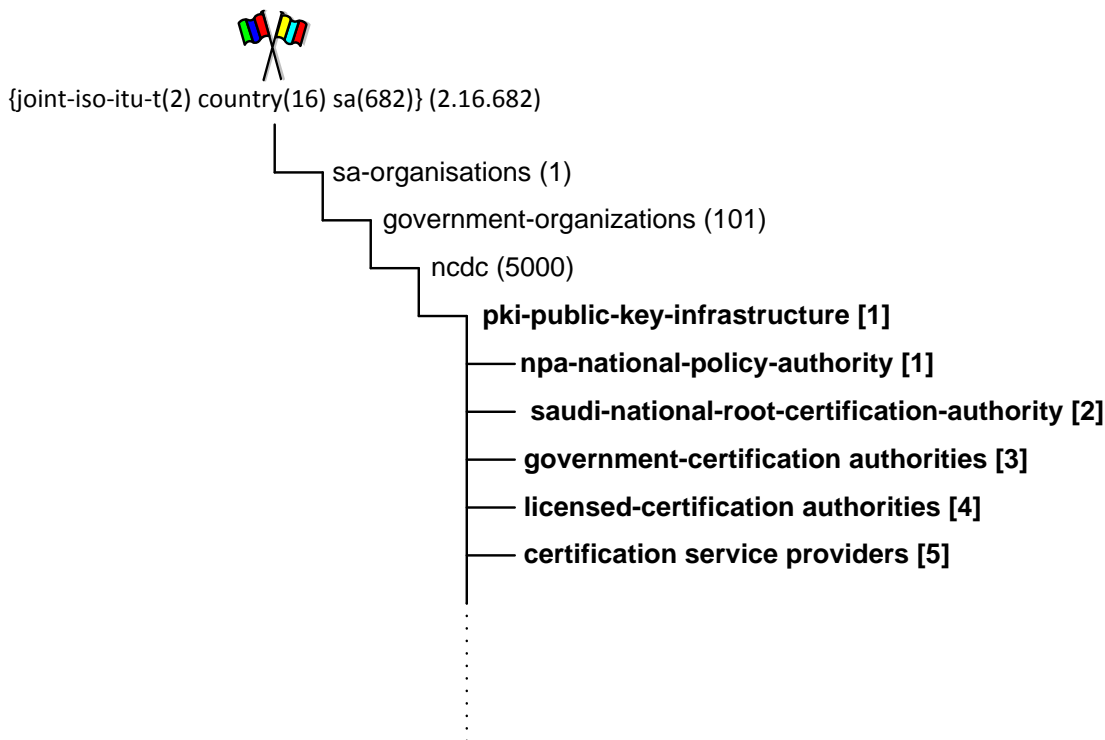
{joint-iso-itu-t(2) country(16) sa(682)} (2.16.682)

sa-organisations (1)

government-organizations (101)

ncdc (5000)

**pki-public-key-infrastructure [1]**

**npa-national-policy-authority [1]**

**saudi-national-root-certification-authority [2]**

**government-certification authorities [3]**

**licensed-certification authorities [4]**

**certification service providers [5]**